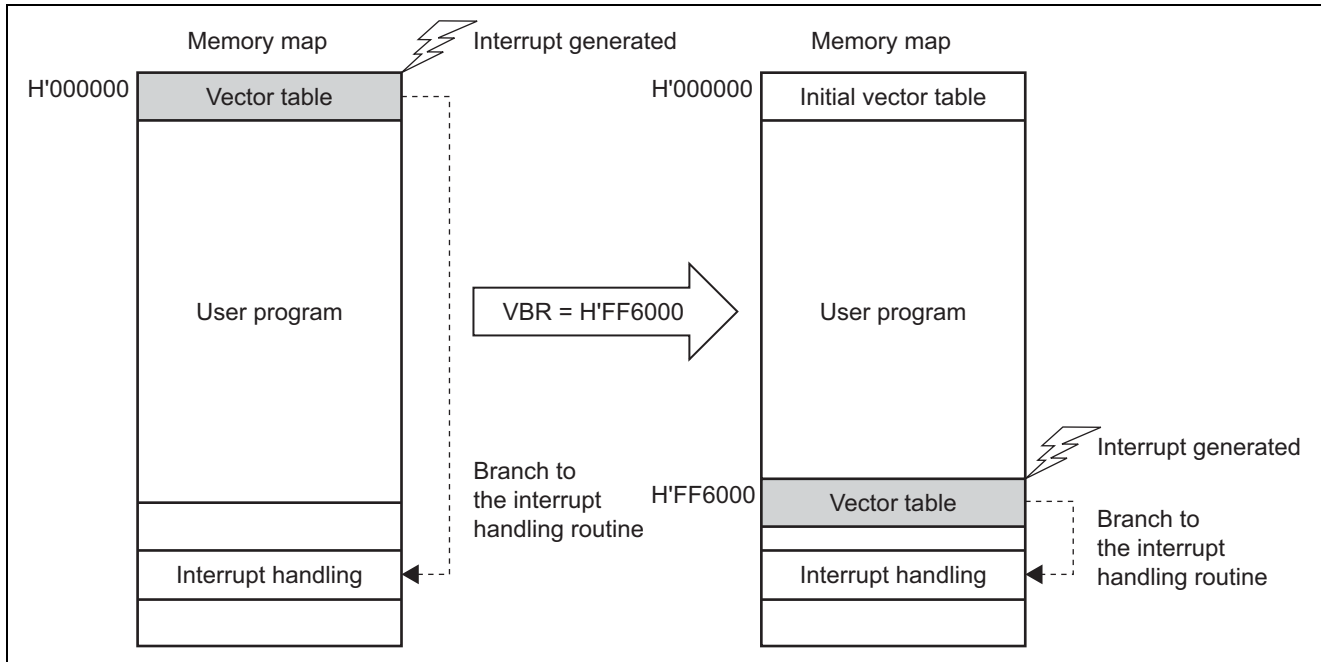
Memory map

Interrupt generated

H'000000

Vector table

User program

Branch to the interrupt handling routine

Interrupt handling

VBR = H'FF6000

Memory map

H'000000

Initial vector table

User program

Interrupt generated

H'FF6000

Vector table

Branch to the interrupt handling routine

Interrupt handling